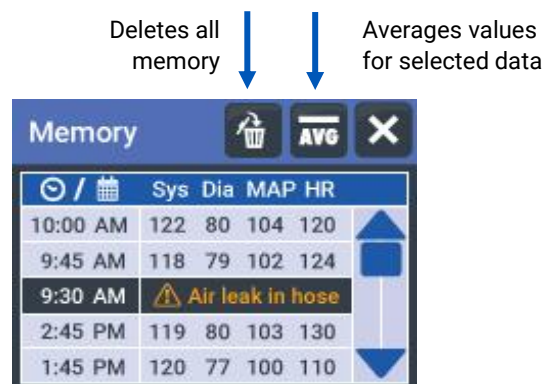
Deletes all memory

Averages values for selected data

Memory

AVG

| / | Sys | Dia | MAP | HR |
|---|---|---|---|---|
| 10:00 AM | 122 | 80 | 104 | 120 |
| 9:45 AM | 118 | 79 | 102 | 124 |
| 9:30 AM | Air leak in hose | | | |
| 2:45 PM | 119 | 80 | 103 | 130 |
| 1:45 PM | 120 | 77 | 100 | 110 |